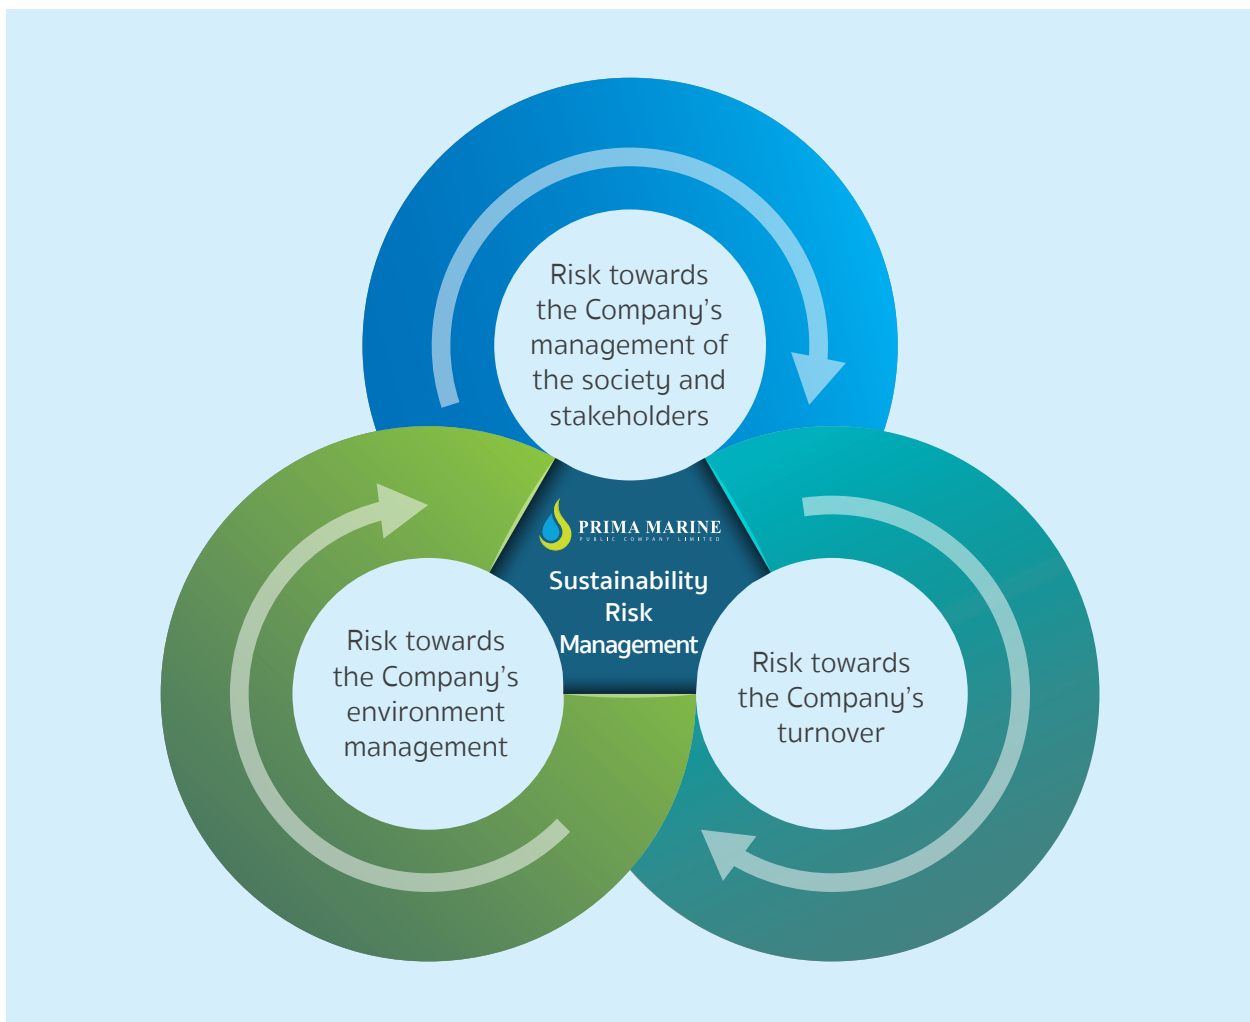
Risk towards the Company's management of the society and stakeholders

PRIMA MARINE
PUBLIC COMPANY LIMITED

Sustainability Risk Management

Risk towards the Company's environment management

Risk towards the Company's turnover